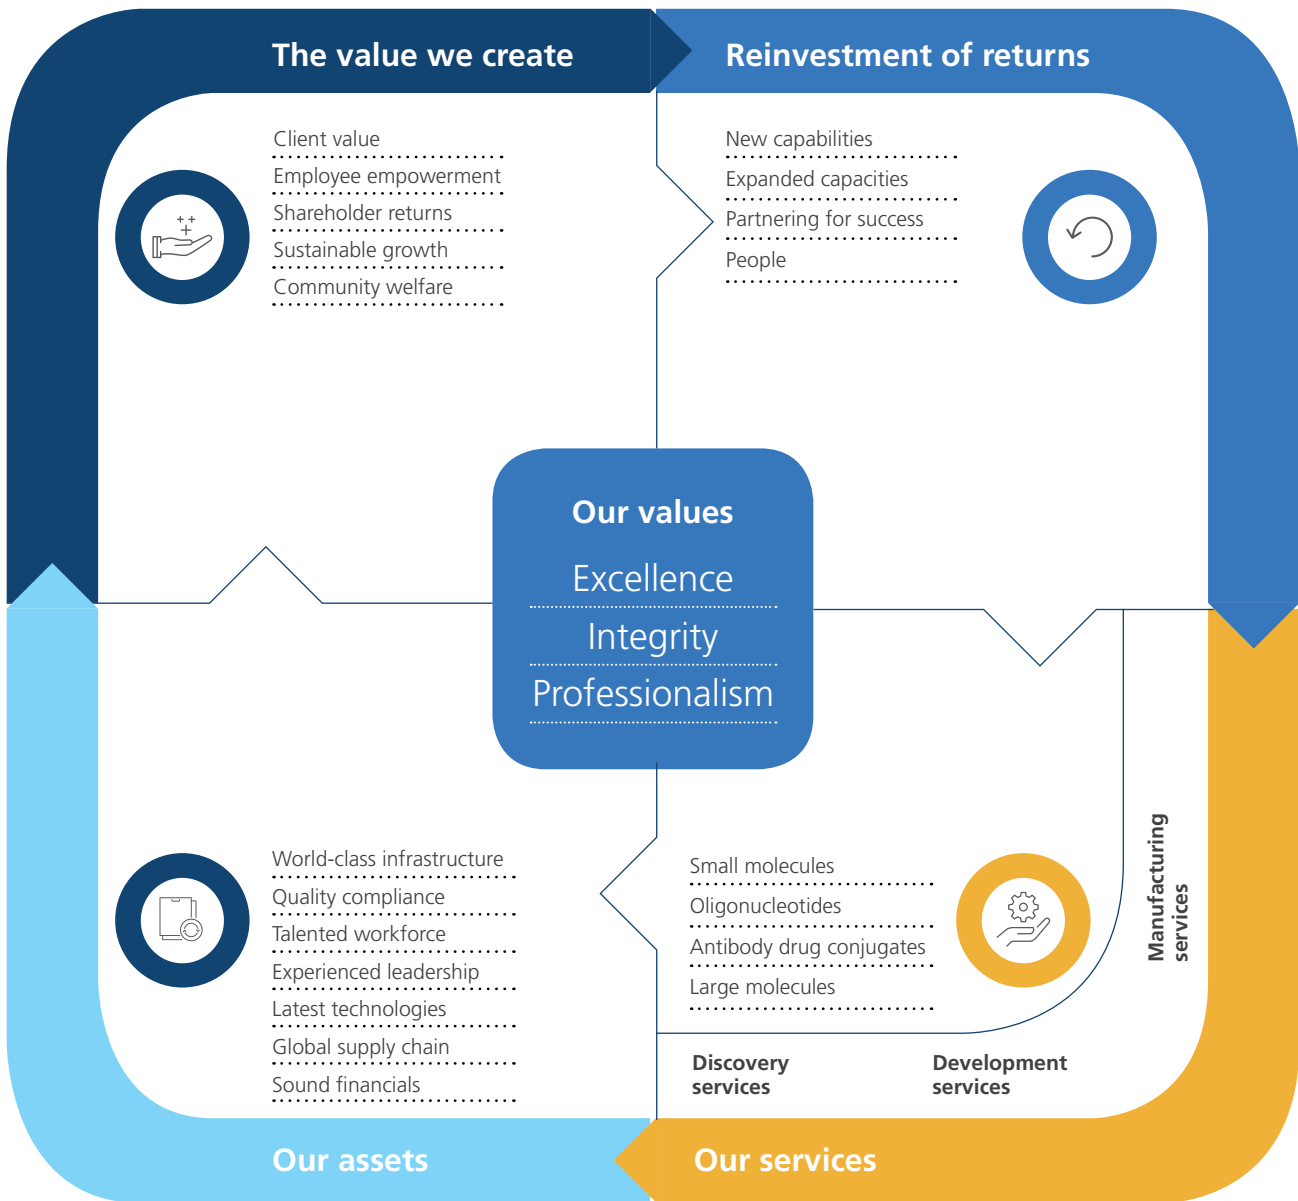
The value we create

Client value
Employee empowerment
Shareholder returns
Sustainable growth
Community welfare

Reinvestment of returns

New capabilities
Expanded capacities
Partnering for success
People

Our values
Excellence
Integrity
Professionalism

World-class infrastructure
Quality compliance
Talented workforce
Experienced leadership
Latest technologies
Global supply chain
Sound financials

Small molecules
Oligonucleotides
Antibody drug conjugates
Large molecules

Manufacturing services

Discovery services

Development services

Our assets

Our services